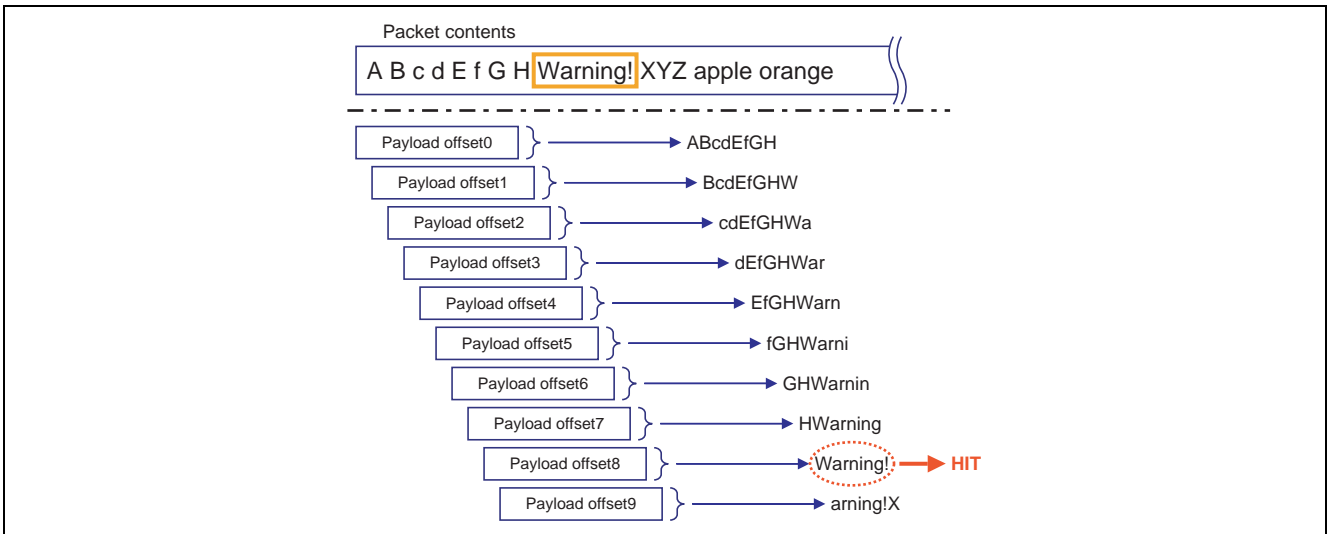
Packet contents

A B c d E f G H Warning! XYZ apple orange

Payload offset0 ABcdEfGH

Payload offset1 BcdEfGHW

Payload offset2 cdEfGHWa

Payload offset3 dEfGHWar

Payload offset4 EfGHWarn

Payload offset5 fGHWarni

Payload offset6 GHWarnin

Payload offset7 HWarning

Payload offset8 Warning! HIT

Payload offset9 arning!X